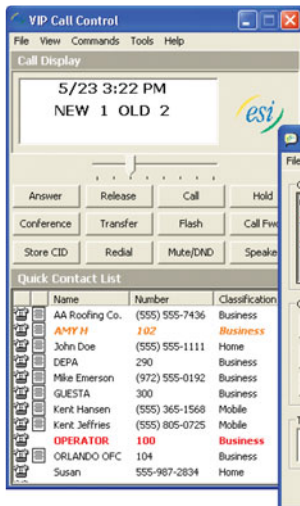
VIP Call Control

File View Commands Tools Help

Call Display

5/23 3:22 PM
NEW 1 OLD 2

esi

Answer | Release | Call | Hold
Conference | Transfer | Flash | Call Fwd
Store CID | Redial | Mute/DND | Speake

Quick Contact List

| Name | Number | Classification |
|---|---|---|
| AA Roofing Co. | (555) 555-7436 | Business |
| AMY H | 102 | Business |
| John Doe | (555) 555-1111 | Home |
| DEPA | 290 | Business |
| Mike Emerson | (972) 555-0192 | Business |
| GUESTA | 300 | Business |
| Kent Hansen | (555) 365-1568 | Mobile |
| Kent Jeffries | (555) 805-0725 | Mobile |
| OPERATOR | 100 | Business |
| ORLANDO OFC | 104 | Business |
| Susan | 555-987-2834 | Home |

File